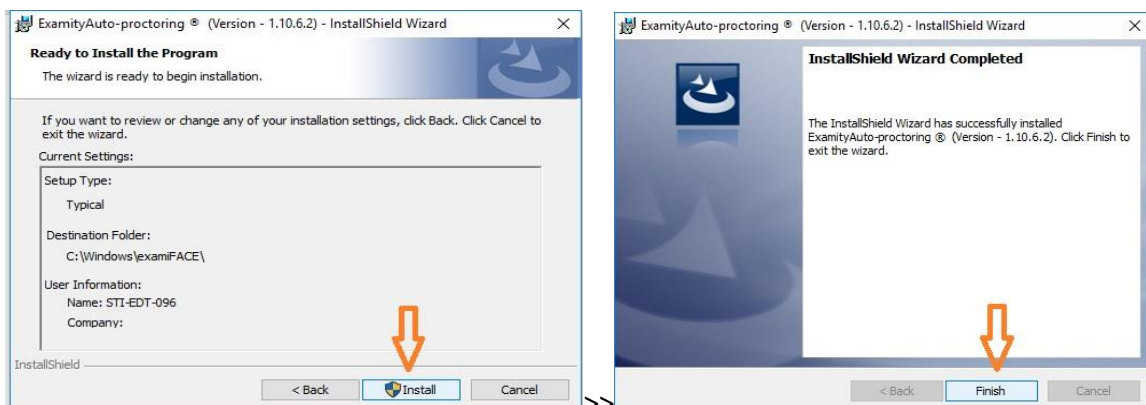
ExamityAuto-proctoring ® (Version - 1.10.6.2) - InstallShield Wizard

Ready to Install the Program

The wizard is ready to begin installation.

If you want to review or change any of your installation settings, click Back. Click Cancel to exit the wizard.

Current Settings:

Setup Type:

Typical

Destination Folder:

C:\Windows\examiFACE\

User Information:

Name: STI-EDT-096

Company:

InstallShield

< Back

Install

Cancel

>>

ExamityAuto-proctoring ® (Version - 1.10.6.2) - InstallShield Wizard

InstallShield Wizard Completed

The InstallShield Wizard has successfully installed ExamityAuto-proctoring ® (Version - 1.10.6.2). Click Finish to exit the wizard.

< Back

Finish

Cancel